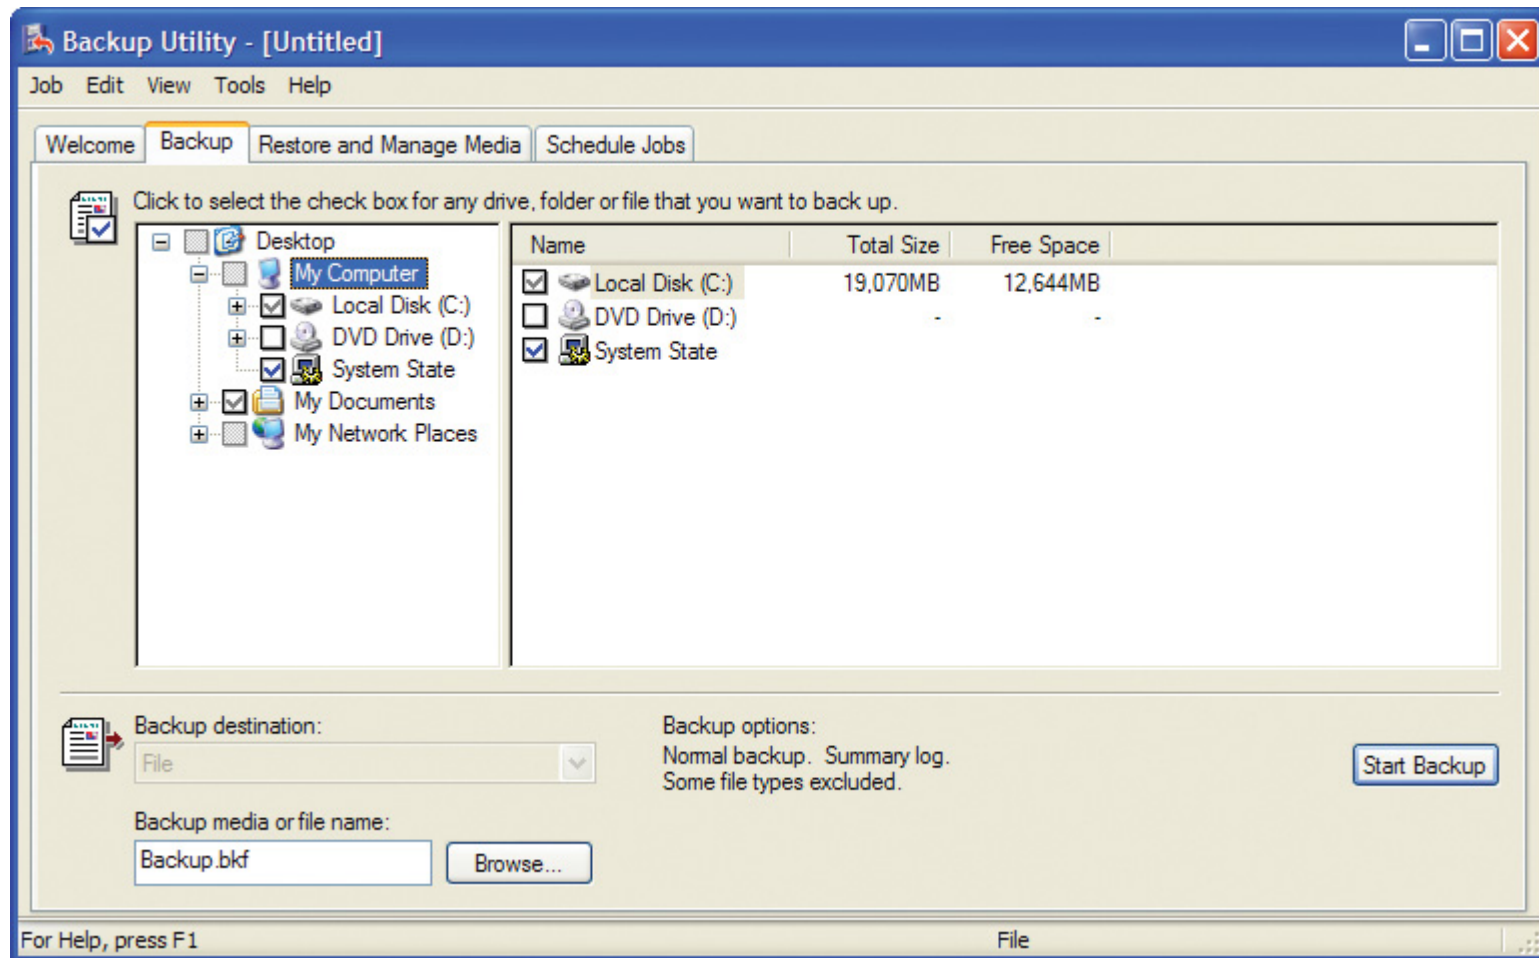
Backup Utility - [Untitled]

Job Edit View Tools Help

Welcome Backup Restore and Manage Media Schedule Jobs

Click to select the check box for any drive, folder or file that you want to back up.

Desktop
My Computer
Local Disk (C:)
DVD Drive (D:)
System State
My Documents
My Network Places

| Name | Total Size | Free Space |
|---|---|---|
| Local Disk (C:) | 19,070MB | 12,644MB |
| DVD Drive (D:) | - | - |
| System State | | |

Backup destination:
File

Backup options:
Normal backup. Summary log.
Some file types excluded.

Start Backup

Backup media or file name:
Backup.bkf
Browse...

For Help, press F1
File